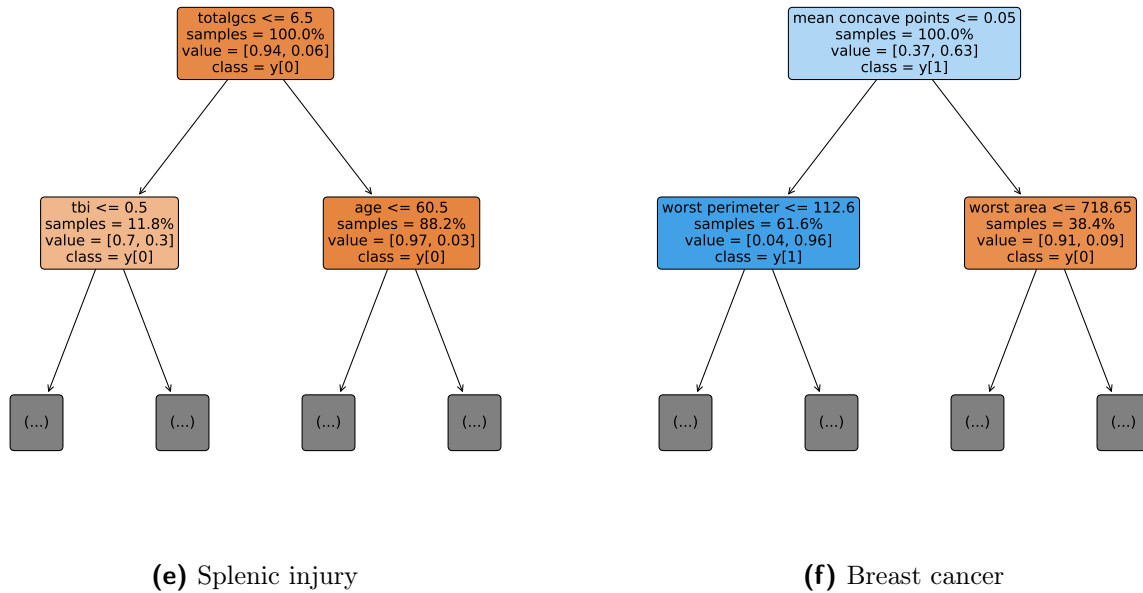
totalgcs <= 6.5
samples = 100.0%
value = [0.94, 0.06]
class = y[0]

tbi <= 0.5
samples = 11.8%
value = [0.7, 0.3]
class = y[0]

age <= 60.5
samples = 88.2%
value = [0.97, 0.03]
class = y[0]

(...)

(...)

(...)

(...)

**(e)** Splenic injury

mean concave points <= 0.05
samples = 100.0%
value = [0.37, 0.63]
class = y[1]

worst perimeter <= 112.6
samples = 61.6%
value = [0.04, 0.96]
class = y[1]

worst area <= 718.65
samples = 38.4%
value = [0.91, 0.09]
class = y[0]

(...)

(...)

(...)

(...

**(f)** Breast cancer